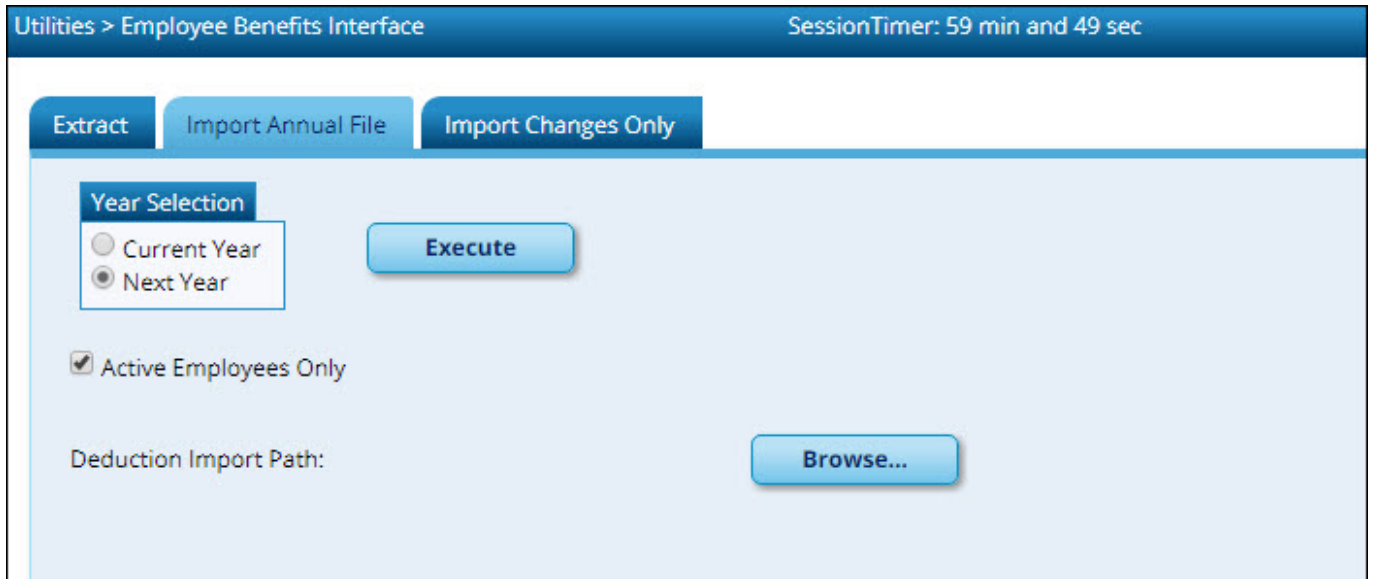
Utilities > Employee Benefits Interface

SessionTimer: 59 min and 49 sec

Extract

Import Annual File

Import Changes Only

Year Selection

Current Year

Next Year

Execute

Active Employees Only

Deduction Import Path:

Browse...